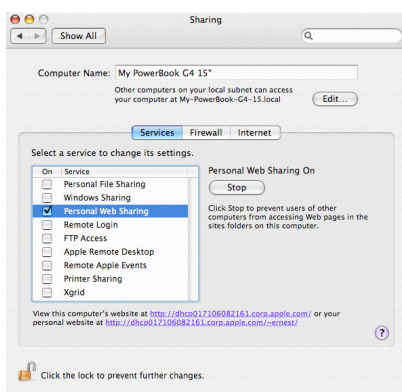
Sharing

Show All

Computer Name: My PowerBook G4 15"

Other computers on your local subnet can access your computer at My-PowerBook-G4-15.local

Edit...

Services Firewall Internet

Select a service to change its settings.

| On | Service |
|---|---|
| ☐ | Personal File Sharing |
| ☐ | Windows Sharing |
| ☑ | Personal Web Sharing |
| ☐ | Remote Login |
| ☐ | FTP Access |
| ☐ | Apple Remote Desktop |
| ☐ | Remote Apple Events |
| ☐ | Printer Sharing |
| ☐ | Xgrid |

Personal Web Sharing On

Stop

Click Stop to prevent users of other computers from accessing Web pages in the sites folders on this computer.

View this computer's website at http://dhcp017106082161.corp.apple.com/ or your personal website at http://dhcp017106082161.corp.apple.com/~ernest/

?

Click the lock to prevent further changes.